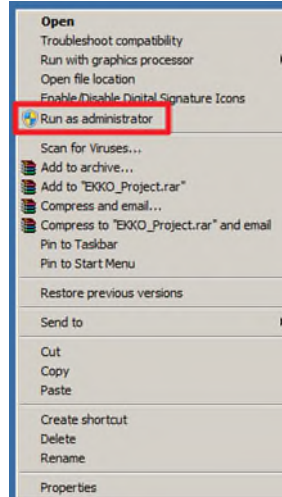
Open
Troubleshoot compatibility
Run with graphics processor
Open file location
Enable/Disable Digital Signature Icons
Run as administrator

Scan for Viruses...
Add to archive...
Add to "EKKO_Project.rar"
Compress and email...
Compress to "EKKO_Project.rar" and email
Pin to Taskbar
Pin to Start Menu

Restore previous versions

Send to

Cut
Copy
Paste

Create shortcut
Delete
Rename

Properties